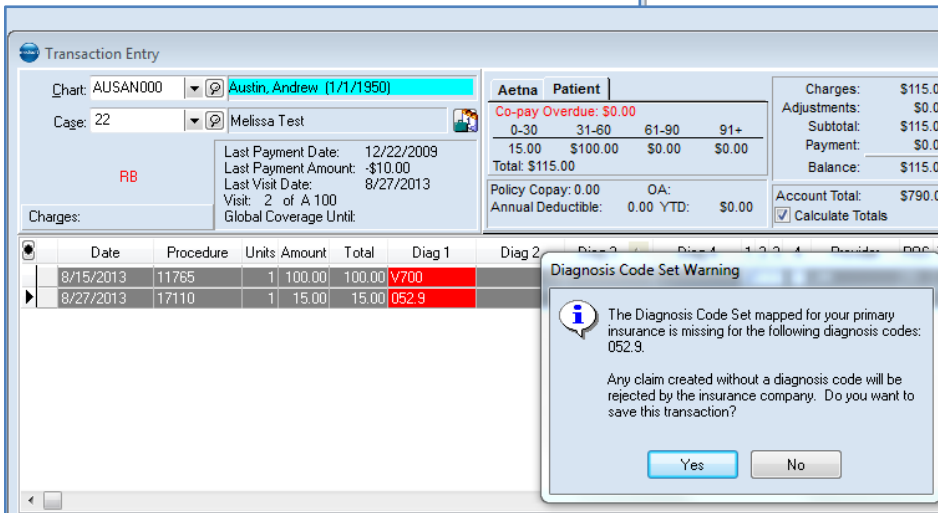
Transaction Entry

Chart: AUSAN000
Austin, Andrew (1/1/1950)
Case: 22
Melissa Test

RB

Last Payment Date: 12/22/2009
Last Payment Amount: -$10.00
Last Visit Date: 8/27/2013
Visit: 2 of A 100
Global Coverage Until:

Charges:

Aetna | Patient
Co-pay Overdue: $0.00

| 0-30 | 31-60 | 61-90 | 91+ |
|---|---|---|---|
| 15.00 | $100.00 | $0.00 | $0.00 |

Total: $115.00

Policy Copay: 0.00 OA:
Annual Deductible: 0.00 YTD: $0.00

Charges: $115.0
Adjustments: $0.0
Subtotal: $115.0
Payment: $0.0
Balance: $115.0
Account Total: $790.0
Calculate Totals

| Date | Procedure | Units | Amount | Total | Diag 1 | Diag 2 |
|---|---|---|---|---|---|---|
| 8/15/2013 | 11765 | 1 | 100.00 | 100.00 | V700 | |
| 8/27/2013 | 17110 | 1 | 15.00 | 15.00 | 052.9 | |

Diagnosis Code Set Warning

The Diagnosis Code Set mapped for your primary insurance is missing for the following diagnosis codes: 052.9.

Any claim created without a diagnosis code will be rejected by the insurance company. Do you want to save this transaction?

Yes No